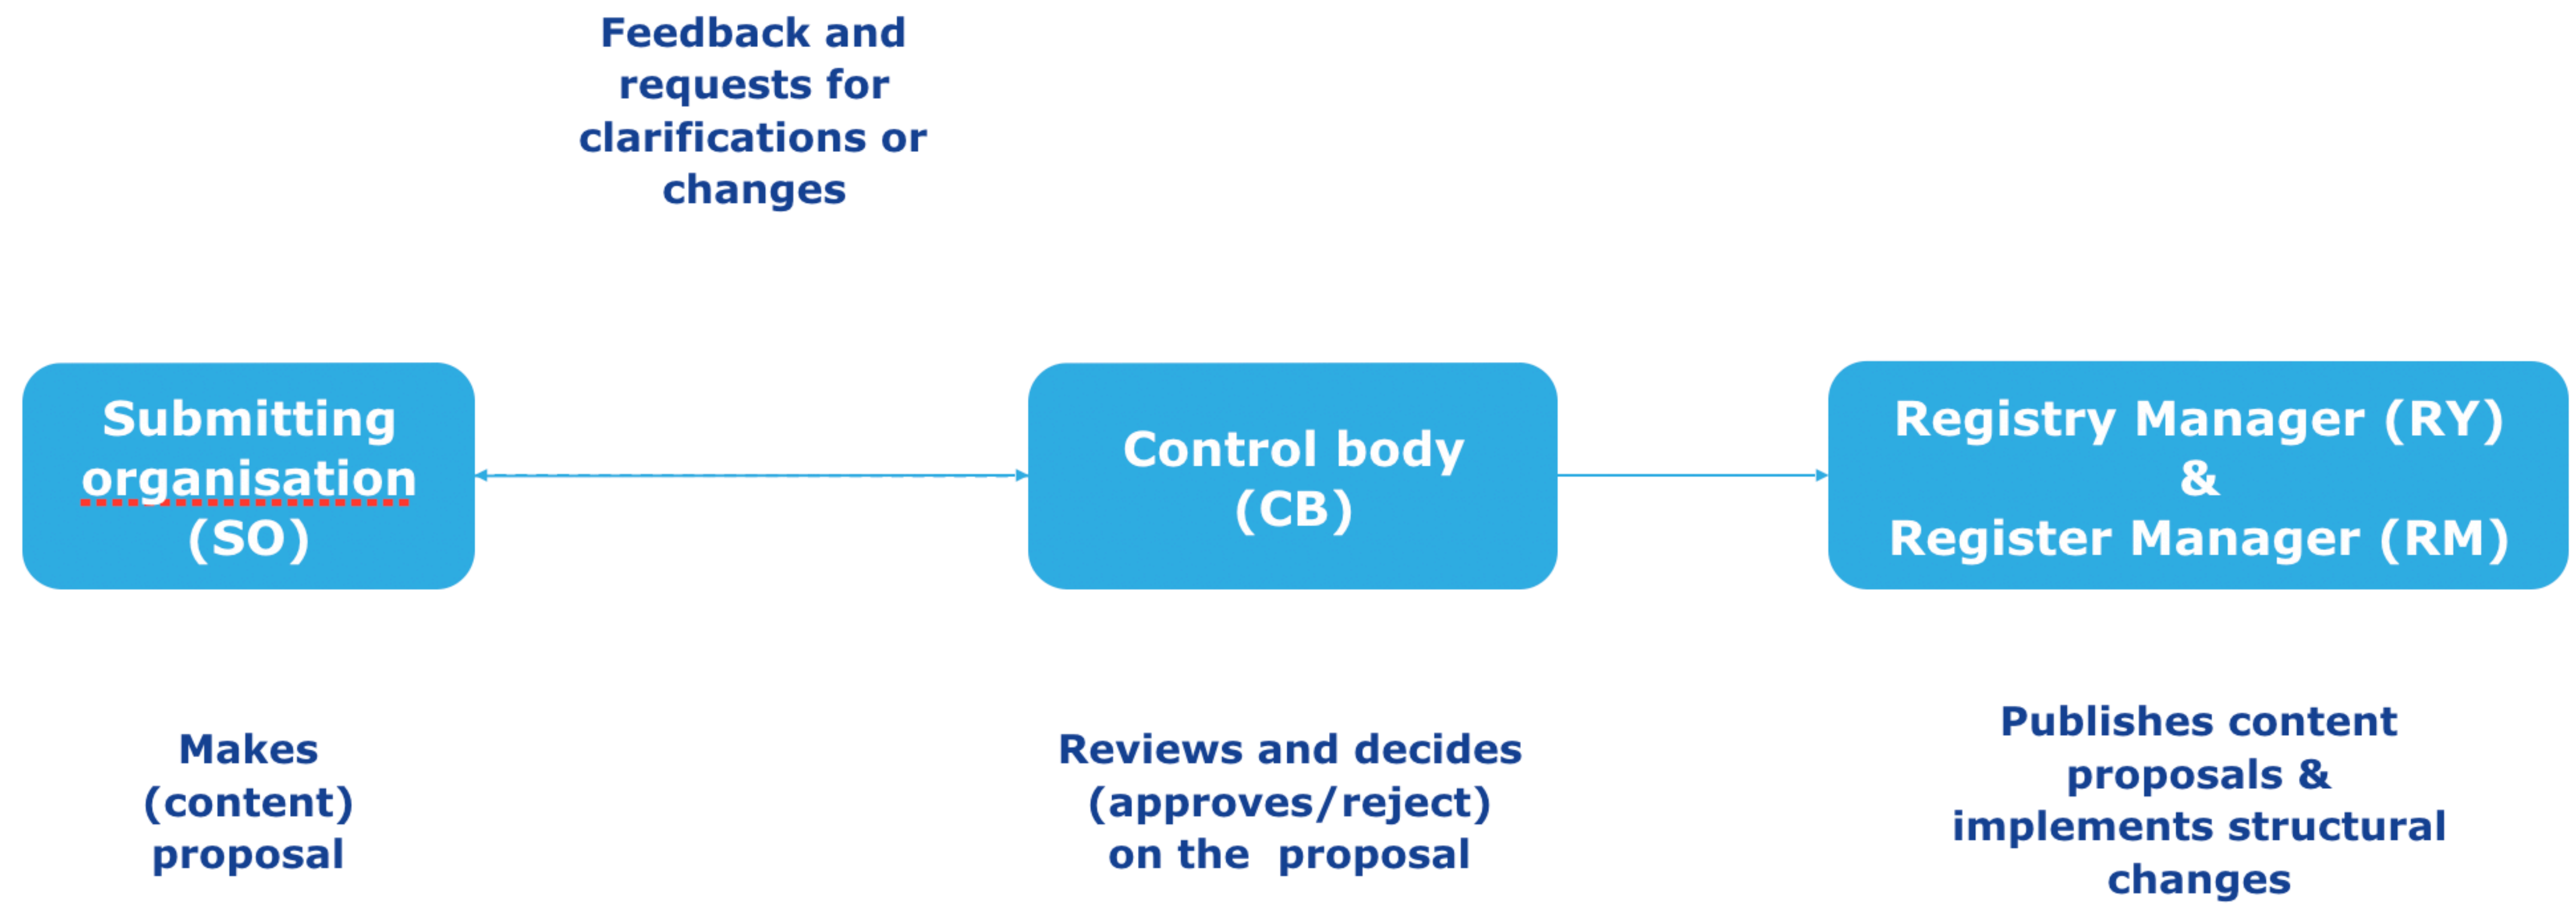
Feedback and requests for clarifications or changes

Submitting organisation (SO)

Control body (CB)

Registry Manager (RY) & Register Manager (RM)

Makes (content) proposal

Reviews and decides (approves/reject) on the proposal

Publishes content proposals & implements structural changes